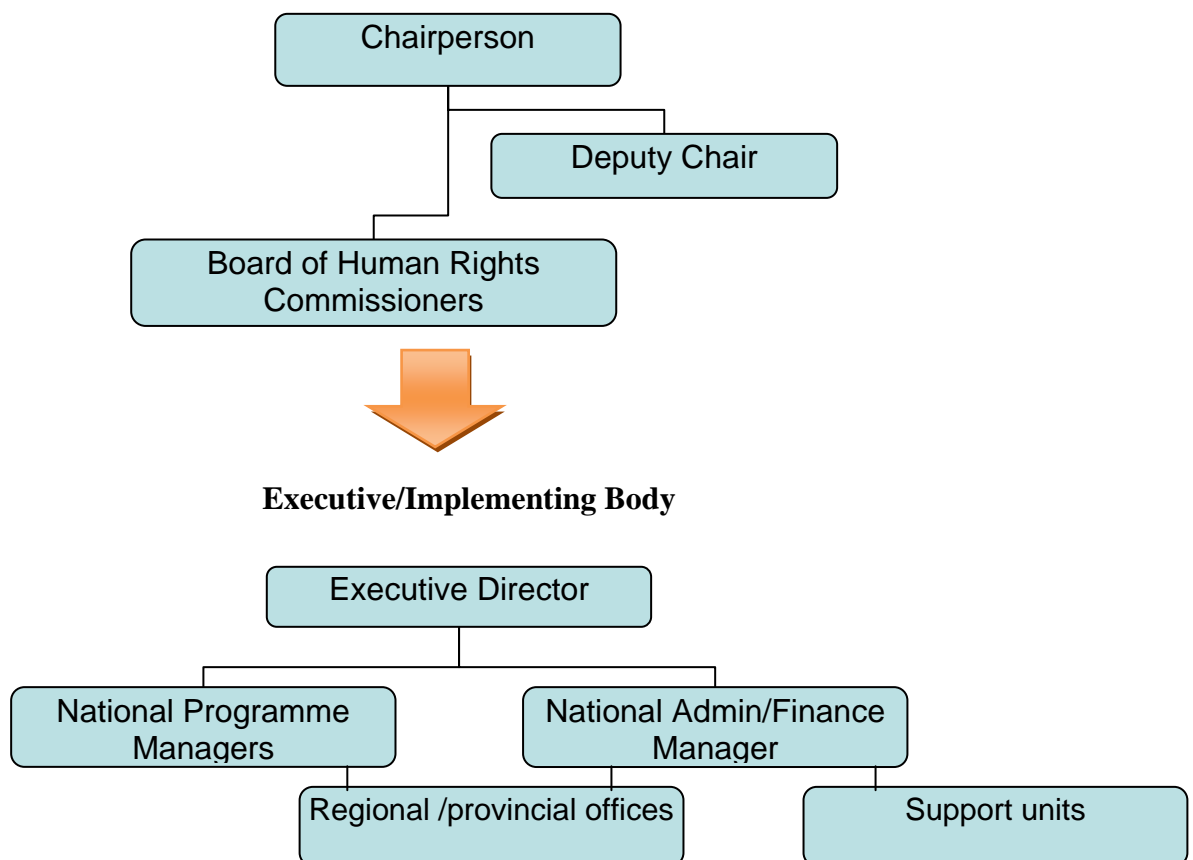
Chairperson

Deputy Chair

Board of Human Rights Commissioners

**Executive/Implementing Body**

Executive Director

National Programme Managers

National Admin/Finance Manager

Regional /provincial offices

Support units